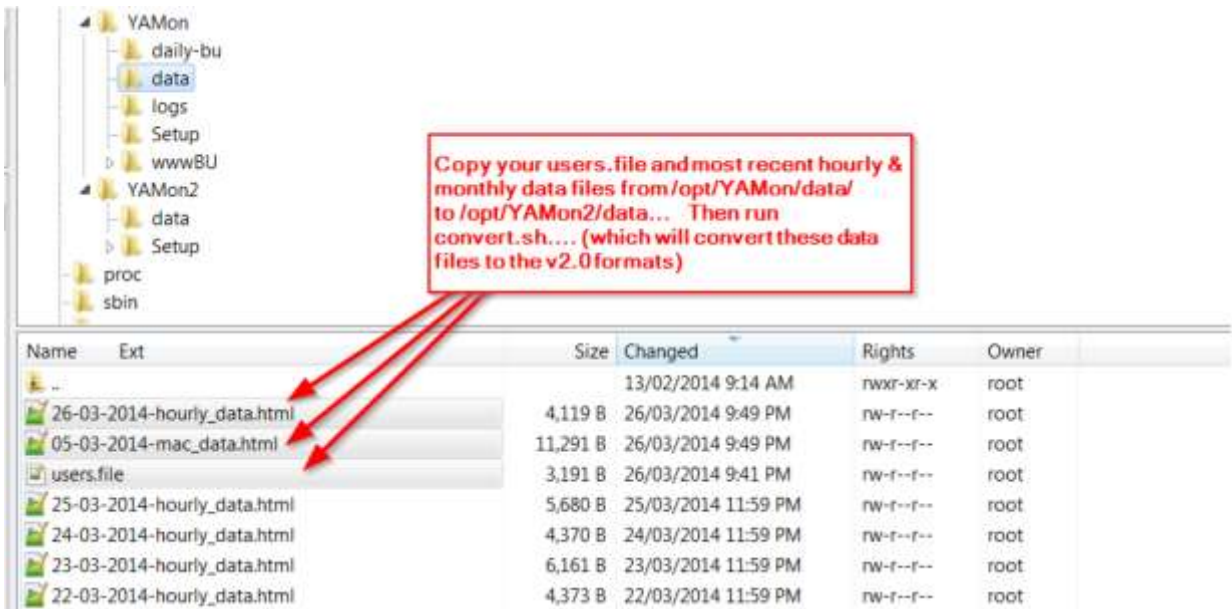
YAMon
daily-bu
data
logs
Setup
wwwBU
YAMon2
data
Setup
proc
sbin

Copy your users.file and most recent hourly & monthly data files from /opt/YAMon/data/ to /opt/YAMon2/data... Then run convert.sh.... (which will convert these data files to the v2.0 formats)

| Name | Ext | Size | Changed | Rights | Owner |
|---|---|---|---|---|---|
| .. | | | 13/02/2014 9:14 AM | rwxr-xr-x | root |
| 26-03-2014-hourly_data.html | | 4,119 B | 26/03/2014 9:49 PM | rw-r--r-- | root |
| 05-03-2014-mac_data.html | | 11,291 B | 26/03/2014 9:49 PM | rw-r--r-- | root |
| users.file | | 3,191 B | 26/03/2014 9:41 PM | rw-r--r-- | root |
| 25-03-2014-hourly_data.html | | 5,680 B | 25/03/2014 11:59 PM | rw-r--r-- | root |
| 24-03-2014-hourly_data.html | | 4,370 B | 24/03/2014 11:59 PM | rw-r--r-- | root |
| 23-03-2014-hourly_data.html | | 6,161 B | 23/03/2014 11:59 PM | rw-r--r-- | root |
| 22-03-2014-hourly_data.html | | 4,373 B | 22/03/2014 11:59 PM | rw-r--r-- | root |